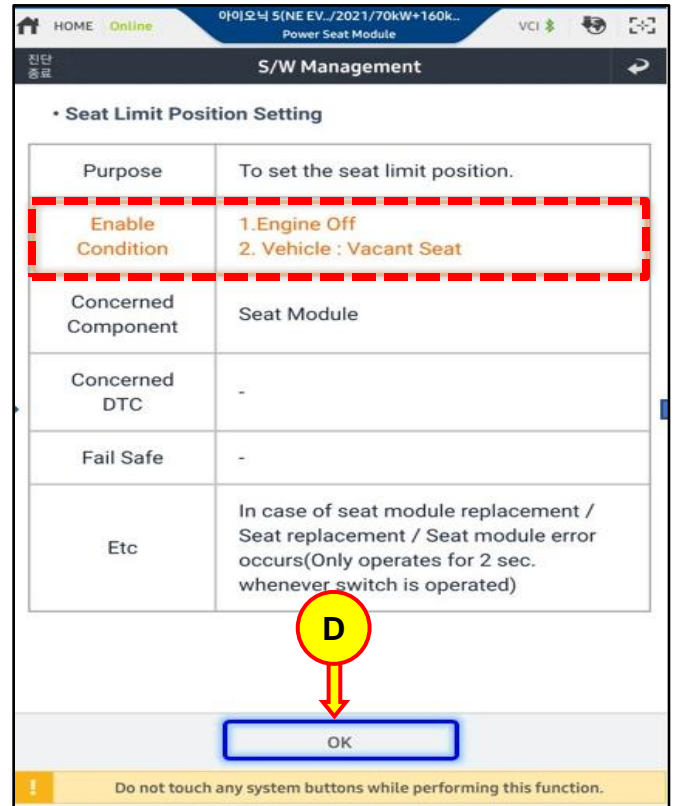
HOME Online

아이오닉 5(NE EV../2021/70kW+160k..
Power Seat Module

VCI

진단 종료

S/W Management

• Seat Limit Position Setting

| Purpose | To set the seat limit position. |
|---|---|
| Enable Condition | 1.Engine Off<br>2. Vehicle : Vacant Seat |
| Concerned Component | Seat Module |
| Concerned DTC | - |
| Fail Safe | - |
| Etc | In case of seat module replacement / Seat replacement / Seat module error occurs(Only operates for 2 sec. whenever switch is operated) |

D

OK

!

Do not touch any system buttons while performing this function.